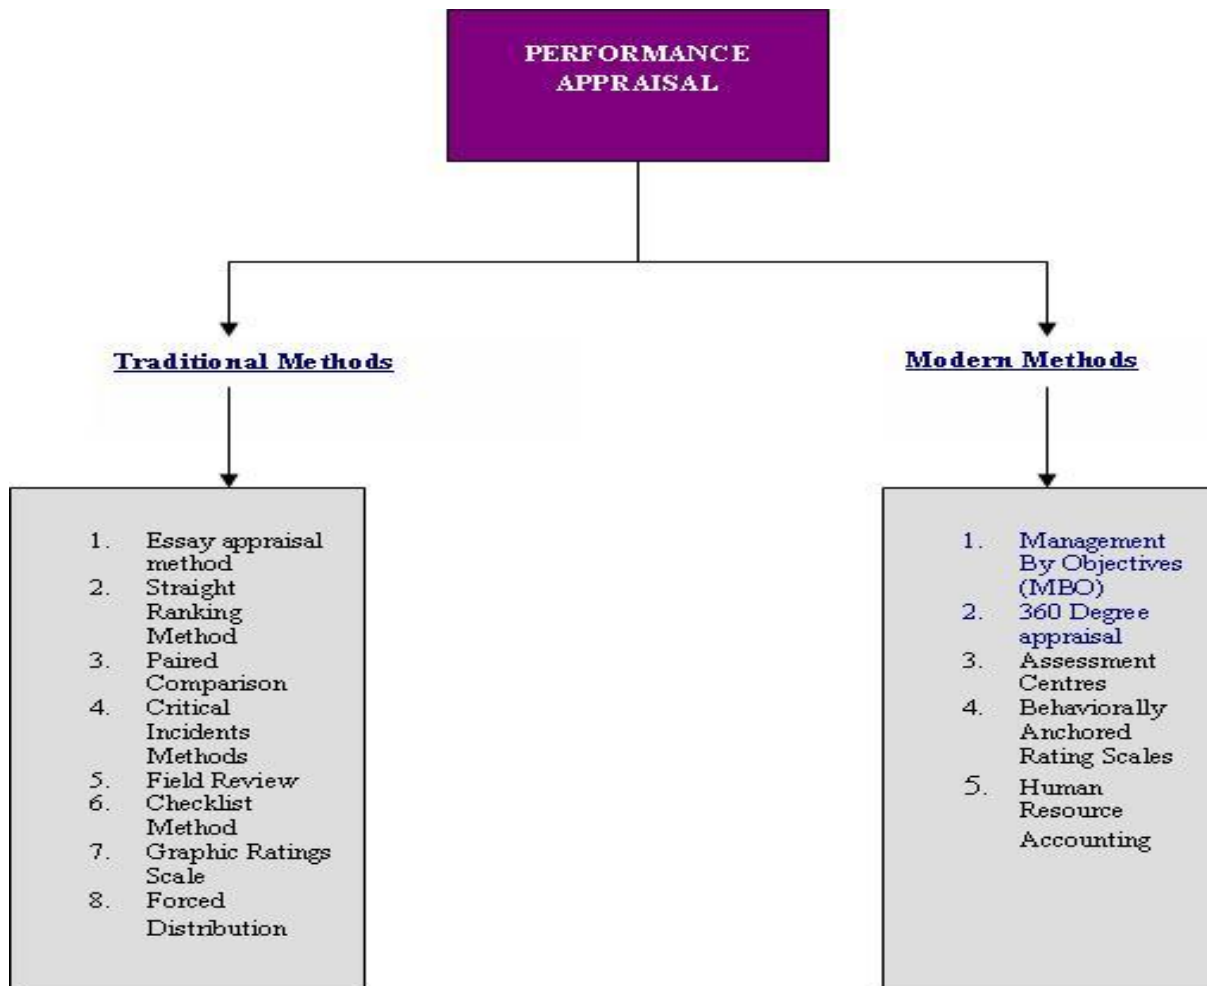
PERFORMANCE APPRAISAL

Traditional Methods

1. Essay appraisal method
2. Straight Ranking Method
3. Paired Comparison
4. Critical Incidents Methods
5. Field Review
6. Checklist Method
7. Graphic Ratings Scale
8. Forced Distribution

Modern Methods

1. Management By Objectives (MBO)
2. 360 Degree appraisal
3. Assessment Centres
4. Behaviorally Anchored Rating Scales
5. Human Resource Accounting